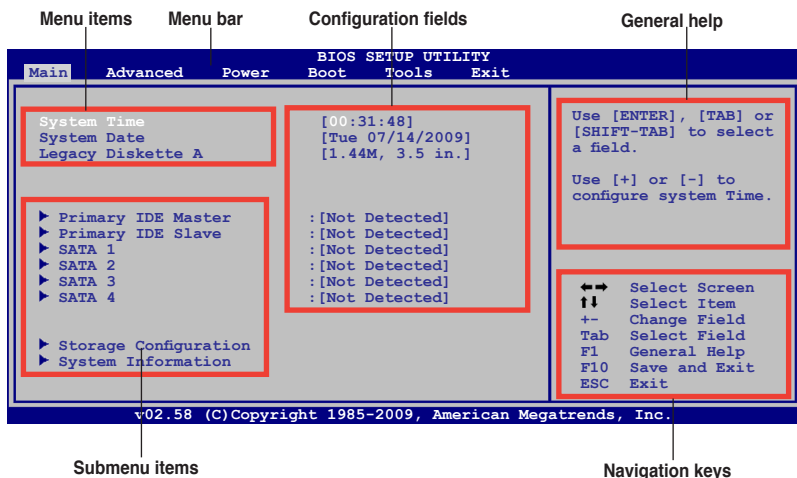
Menu items    Menu bar    Configuration fields    General help

BIOS SETUP UTILITY

Main    Advanced    Power    Boot    Tools    Exit

System Time    [00:31:48]
System Date    [Tue 07/14/2009]
Legacy Diskette A    [1.44M, 3.5 in.]

▶ Primary IDE Master    :[Not Detected]
▶ Primary IDE Slave    :[Not Detected]
▶ SATA 1    :[Not Detected]
▶ SATA 2    :[Not Detected]
▶ SATA 3    :[Not Detected]
▶ SATA 4    :[Not Detected]

▶ Storage Configuration
▶ System Information

Use [ENTER], [TAB] or [SHIFT-TAB] to select a field.

Use [+] or [-] to configure system Time.

←→ Select Screen
↑↓ Select Item
+- Change Field
Tab Select Field
F1 General Help
F10 Save and Exit
ESC Exit

v02.58 (C)Copyright 1985-2009, American Megatrends, Inc.

Submenu items    Navigation keys